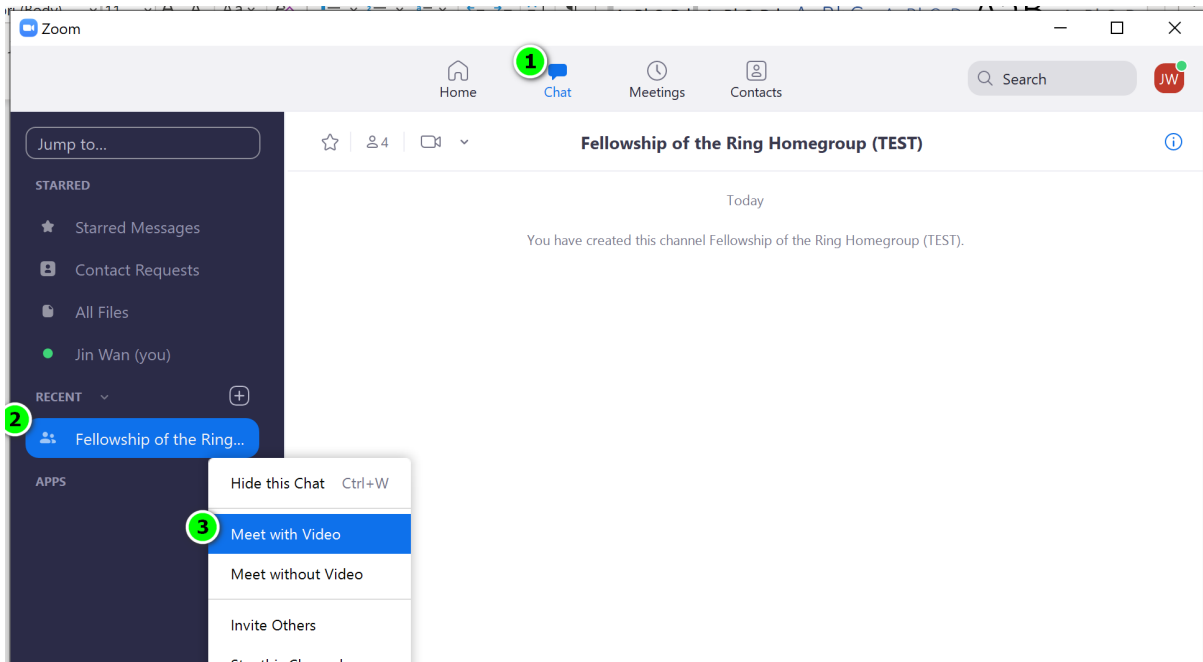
Zoom

Home
1
Chat
Meetings
Contacts
Search
JW

Jump to...
STARRED
Starred Messages
Contact Requests
All Files
Jin Wan (you)
RECENT
2
Fellowship of the Ring...
APPS

4
Fellowship of the Ring Homegroup (TEST)
Today
You have created this channel Fellowship of the Ring Homegroup (TEST).

Hide this Chat Ctrl+W
3
Meet with Video
Meet without Video
Invite Others
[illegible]